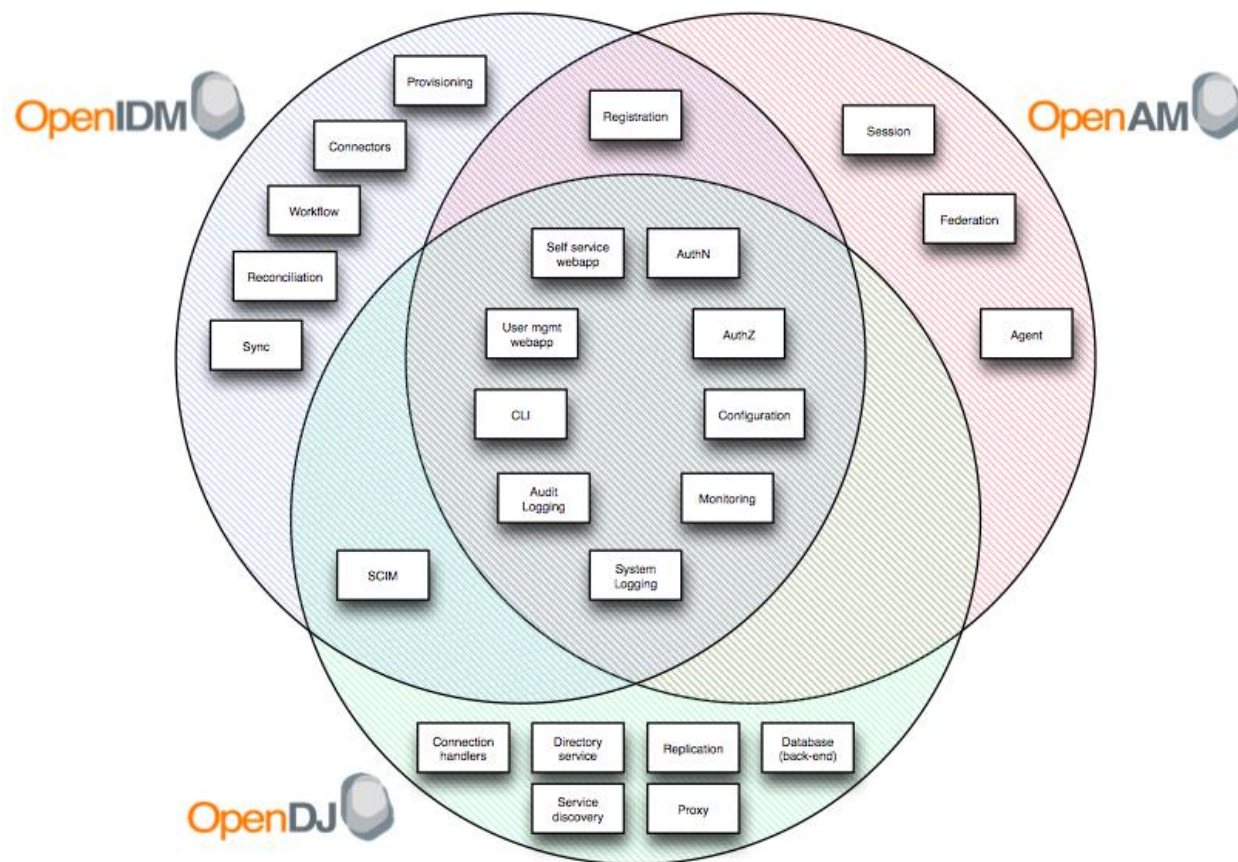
OpenIDM

OpenAM

Provisioning

Registration

Session

Connectors

Federation

Workflow

Self service webapp

AuthN

Reconciliation

Agent

User mgmt webapp

AuthZ

Sync

CLI

Configuration

Audit Logging

Monitoring

SCIM

System Logging

Connection handlers

Directory service

Replication

Database (back-end)

Service discovery

Proxy

OpenDJ